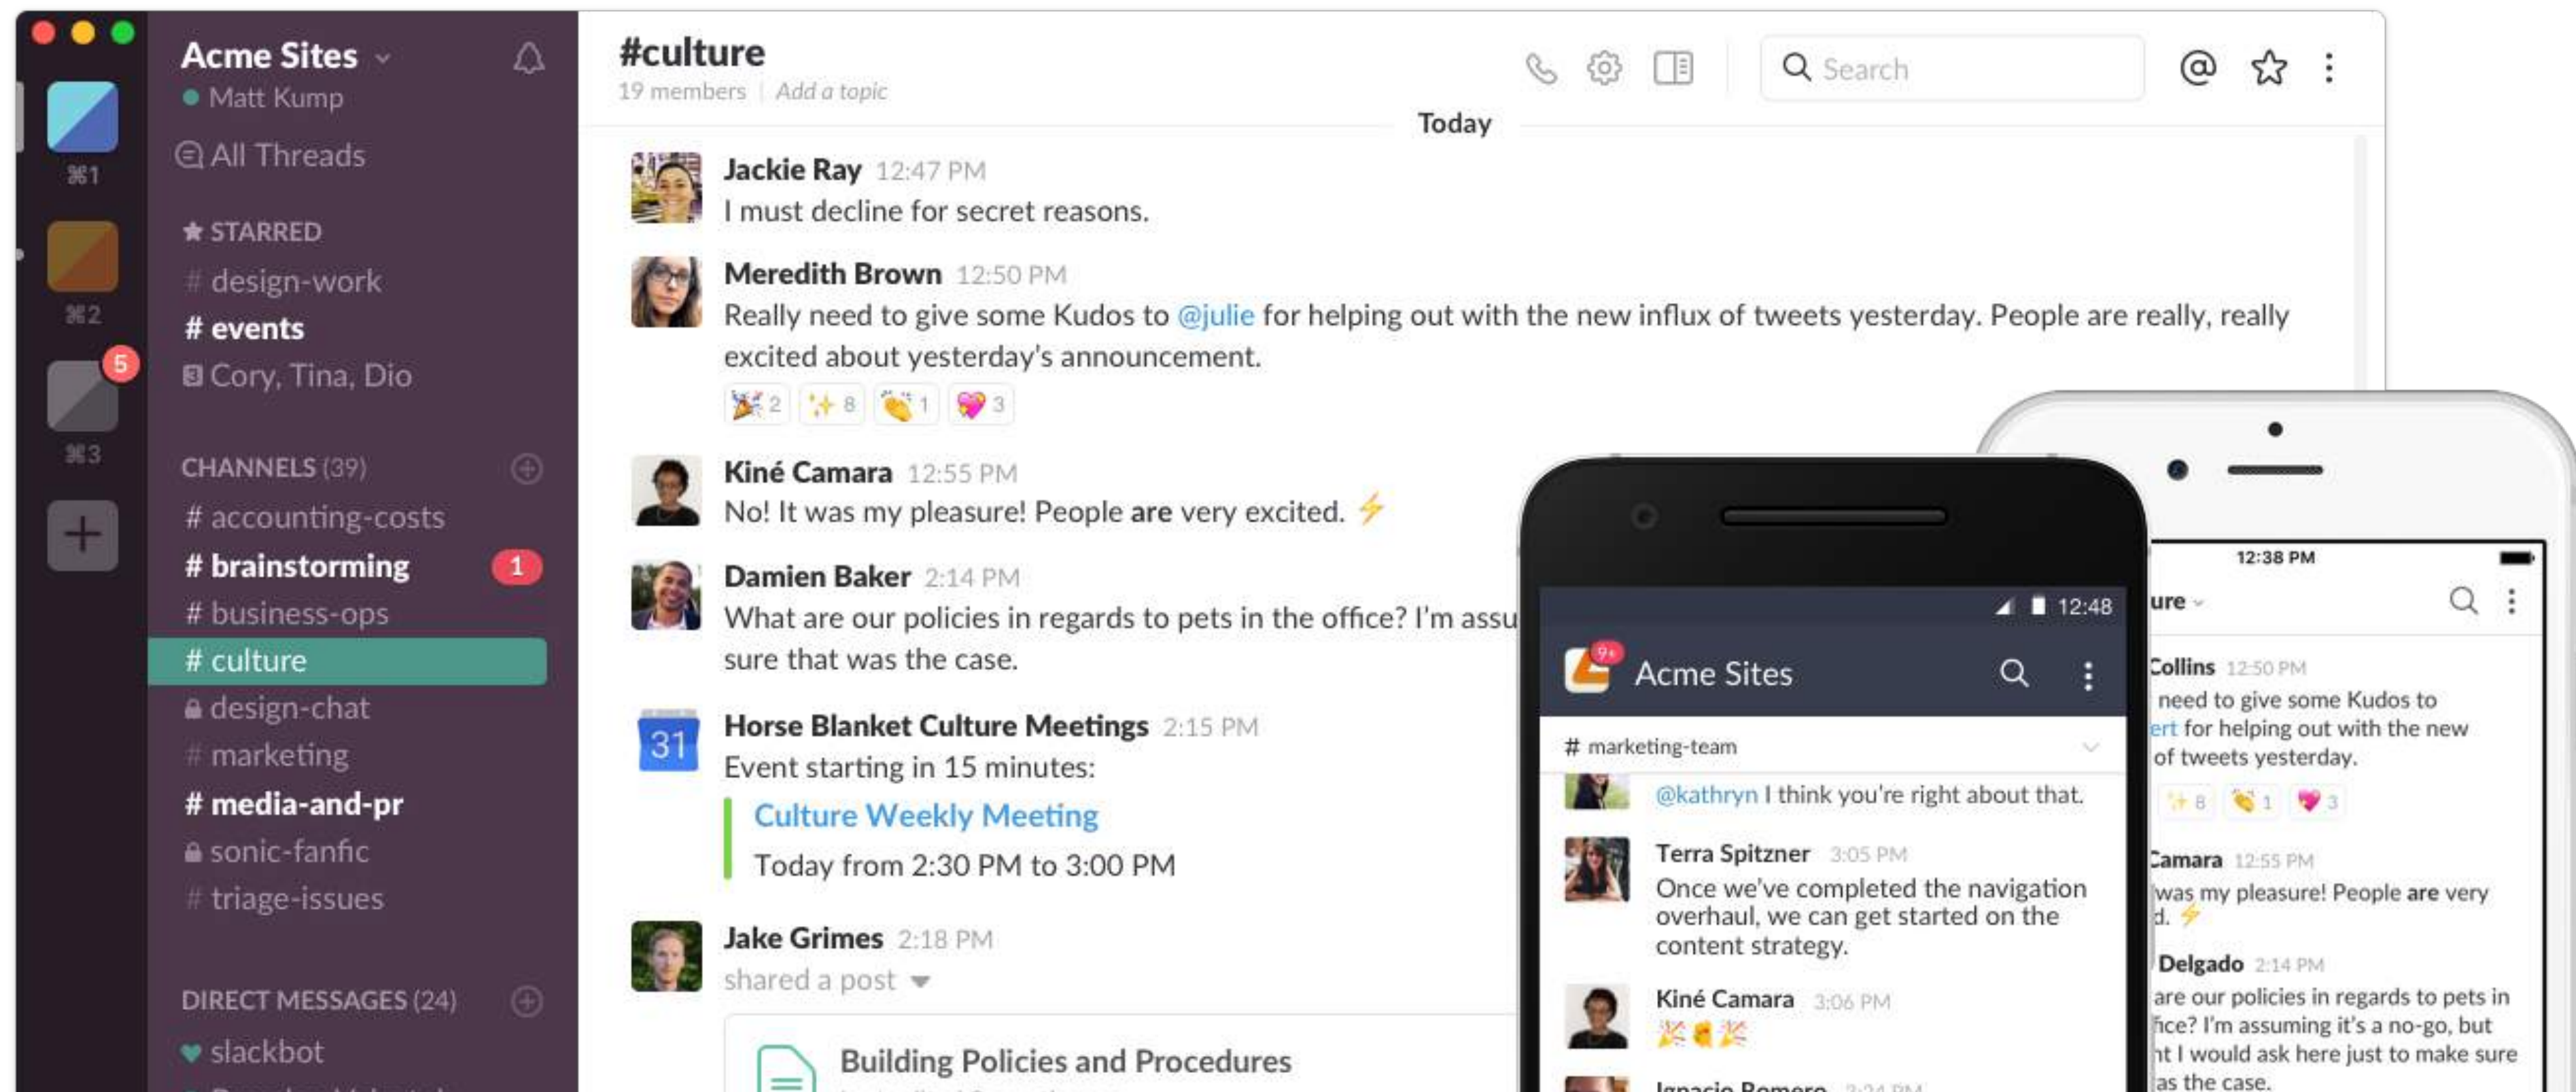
⌘1

⌘2

5

⌘3

Acme Sites
Matt Kump
All Threads

STARRED
# design-work
# events
Cory, Tina, Dio

CHANNELS (39)
# accounting-costs
# brainstorming 1
# business-ops
# culture
design-chat
# marketing
# media-and-pr
sonic-fanfic
# triage-issues

DIRECT MESSAGES (24)
slackbot

#culture
19 members | Add a topic

Search

Today

Jackie Ray 12:47 PM
I must decline for secret reasons.

Meredith Brown 12:50 PM
Really need to give some Kudos to @julie for helping out with the new influx of tweets yesterday. People are really, really excited about yesterday's announcement.
2 8 1 3

Kiné Camara 12:55 PM
No! It was my pleasure! People are very excited.

Damien Baker 2:14 PM
What are our policies in regards to pets in the office? I'm assu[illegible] sure that was the case.

31
Horse Blanket Culture Meetings 2:15 PM
Event starting in 15 minutes:
Culture Weekly Meeting
Today from 2:30 PM to 3:00 PM

Jake Grimes 2:18 PM
shared a post
Building Policies and Procedures

12:48
9+
Acme Sites
# marketing-team
@kathryn I think you're right about that.
Terra Spitzner 3:05 PM
Once we've completed the navigation overhaul, we can get started on the content strategy.
Kiné Camara 3:06 PM
Ignacio Romero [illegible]

12:38 PM
ure
Collins 12:50 PM
need to give some Kudos to ert for helping out with the new of tweets yesterday.
8 1 3
Camara 12:55 PM
was my pleasure! People are very d.
Delgado 2:14 PM
are our policies in regards to pets in fice? I'm assuming it's a no-go, but nt I would ask here just to make sure as the case.